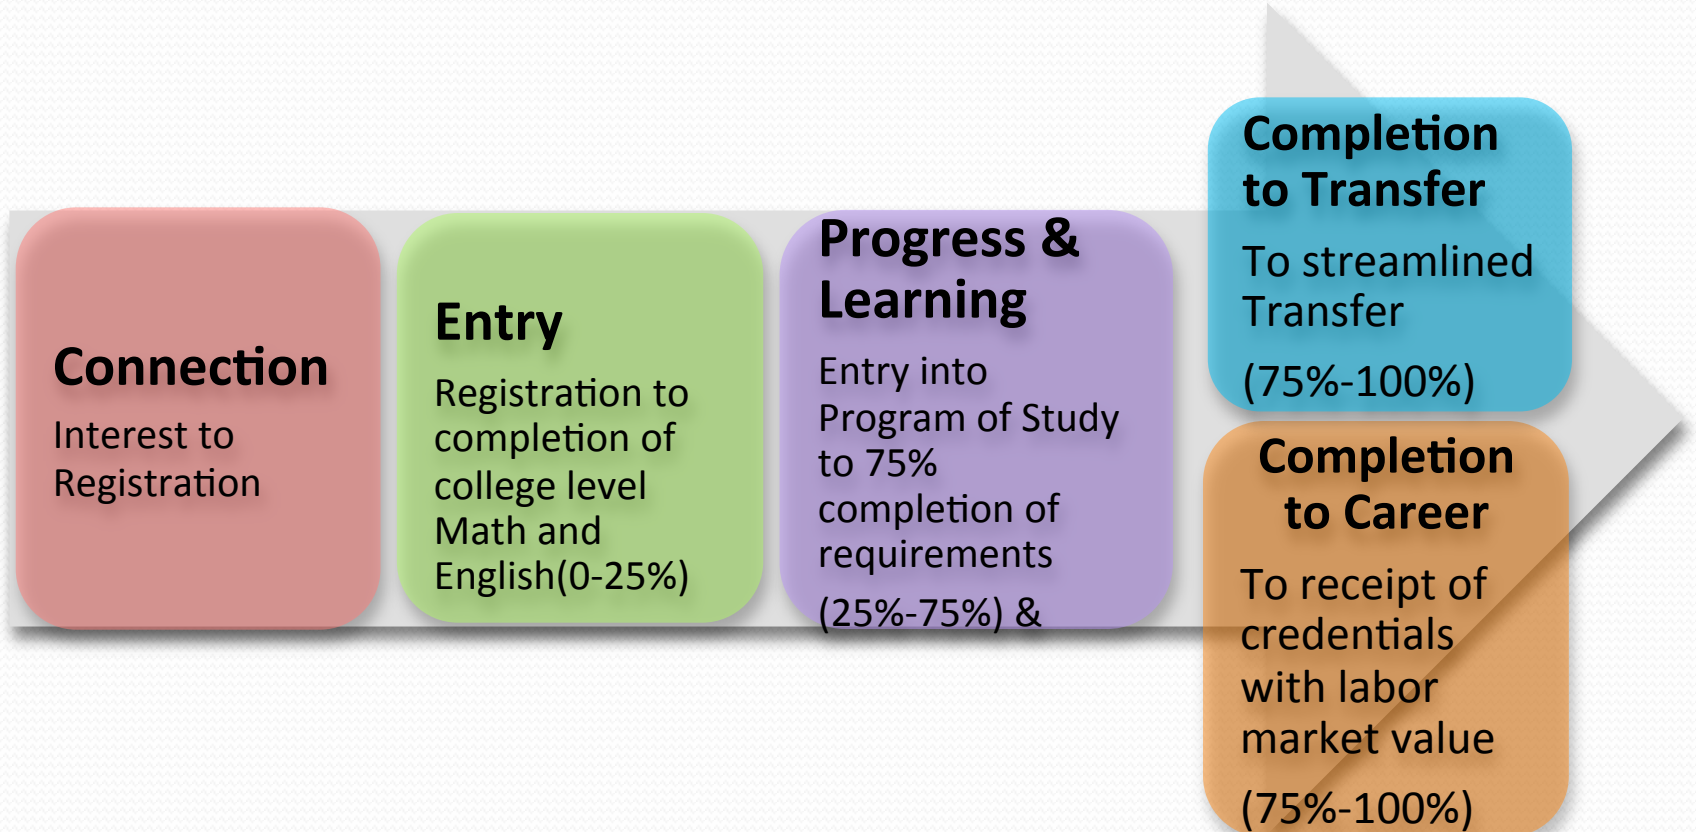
Connection

Interest to Registration

Entry

Registration to completion of college level Math and English(0-25%)

Progress & Learning

Entry into Program of Study to 75% completion of requirements

(25%-75%) &

Completion to Transfer

To streamlined Transfer

(75%-100%)

Completion to Career

To receipt of credentials with labor market value

(75%-100%)